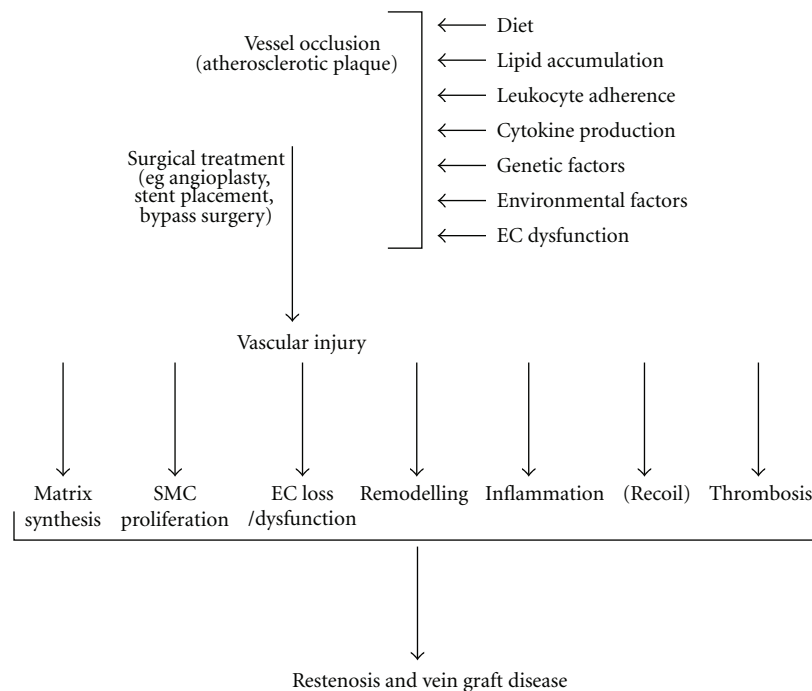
Vessel occlusion (atherosclerotic plaque)

Diet
Lipid accumulation
Leukocyte adherence
Cytokine production
Genetic factors
Environmental factors
EC dysfunction

Surgical treatment (eg angioplasty, stent placement, bypass surgery)

Vascular injury

Matrix synthesis
SMC proliferation
EC loss /dysfunction
Remodelling
Inflammation
(Recoil)
Thrombosis

Restenosis and vein graft disease